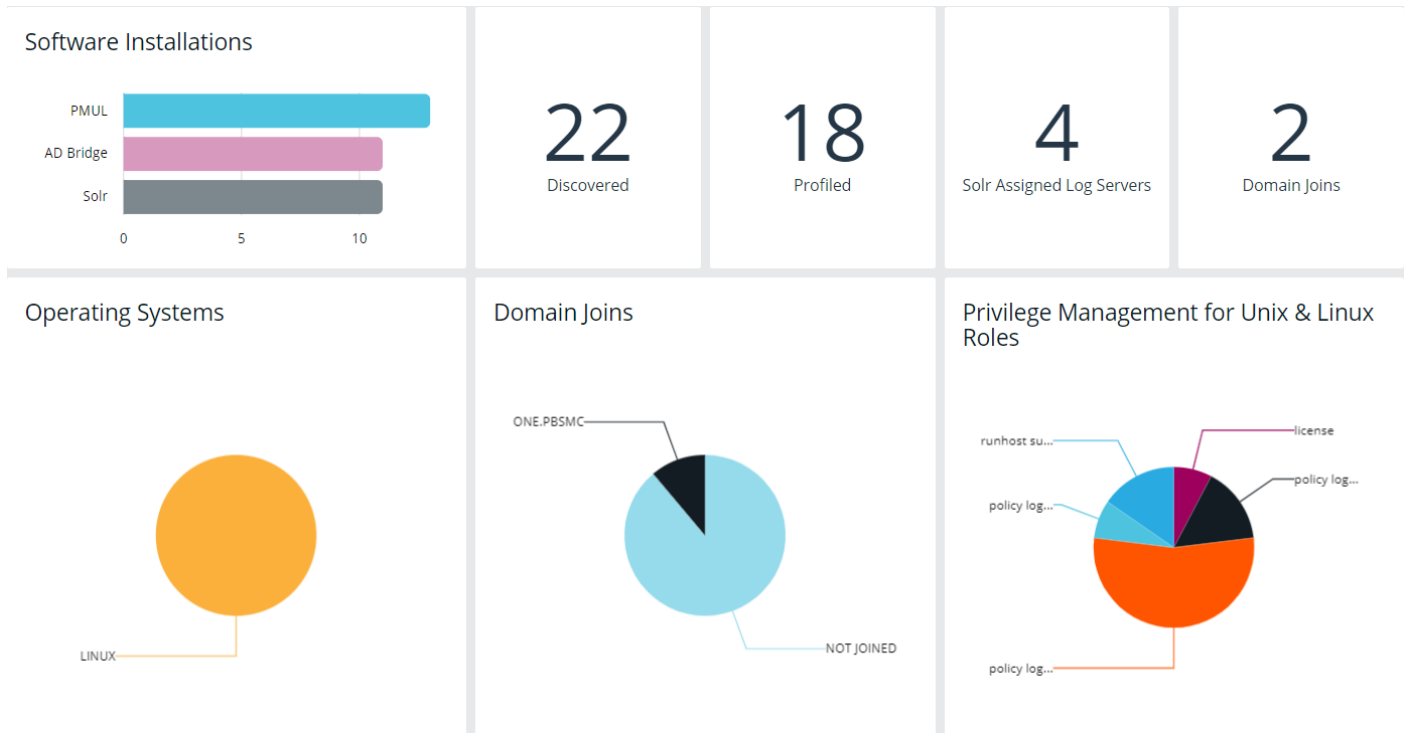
Software Installations

PMUL
AD Bridge
Solr
0
5
10

22
Discovered

18
Profiled

4
Solr Assigned Log Servers

2
Domain Joins

Operating Systems

LINUX

Domain Joins

ONE.PBSMC
NOT JOINED

Privilege Management for Unix & Linux Roles

runhost su...
license
policy log...
policy log...
policy log...